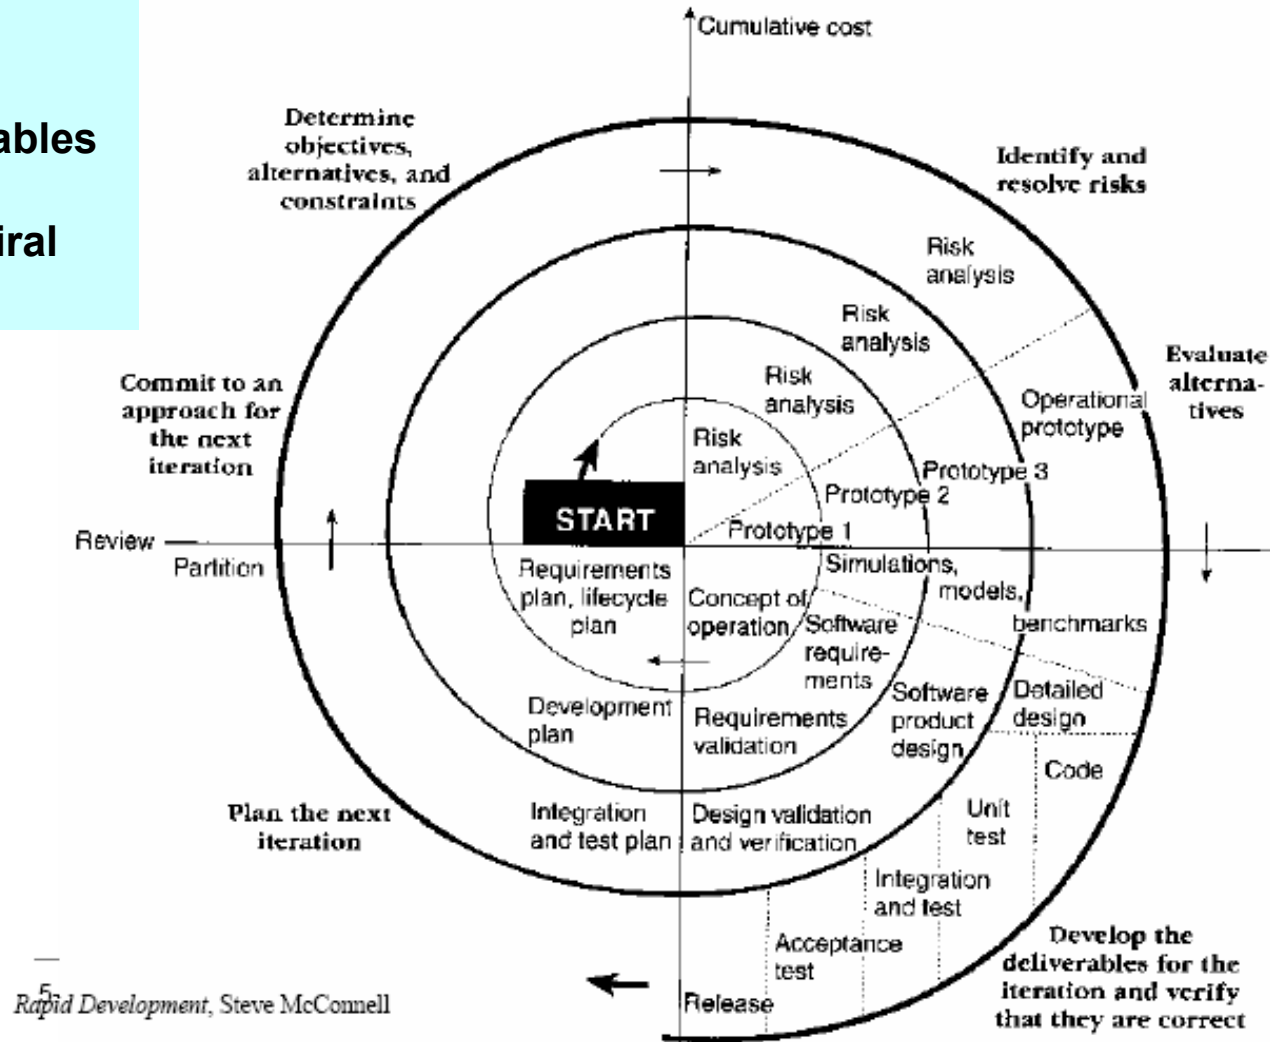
ables

iral

Cumulative cost

Determine objectives, alternatives, and constraints

Identify and resolve risks

Risk analysis

Risk analysis

Risk analysis

Risk analysis

Evaluate alternatives

Commit to an approach for the next iteration

Operational prototype

Prototype 3

Prototype 2

Prototype 1

START

Review

Partition

Requirements plan, lifecycle plan

Concept of operation

Simulations, models, benchmarks

Software requirements

Software product design

Detailed design

Development plan

Requirements validation

Code

Plan the next iteration

Integration and test plan

Design validation and verification

Unit test

Integration and test

Acceptance test

Release

Develop the deliverables for the iteration and verify that they are correct

5

Rapid Development, Steve McConnell